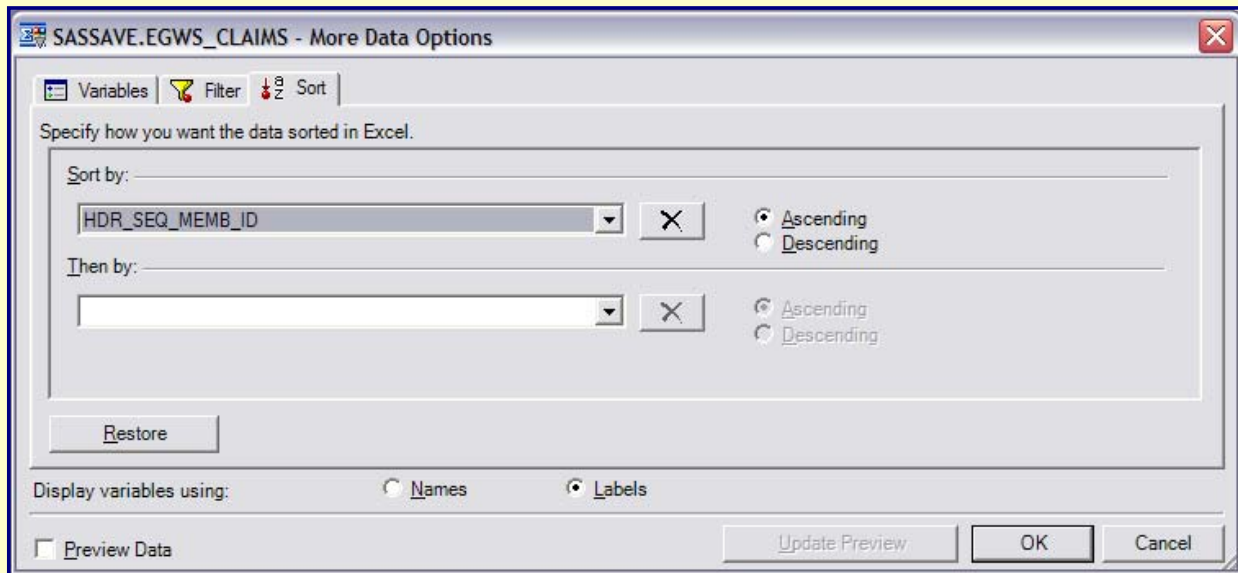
SASSAVE.EGWS_CLAIMS - More Data Options

Variables | Filter | Sort

Specify how you want the data sorted in Excel.

Sort by:

HDR_SEQ_MEMB_ID

Ascending
Descending

Then by:

Ascending
Descending

Restore

Display variables using: Names Labels

Preview Data

Update Preview | OK | Cancel